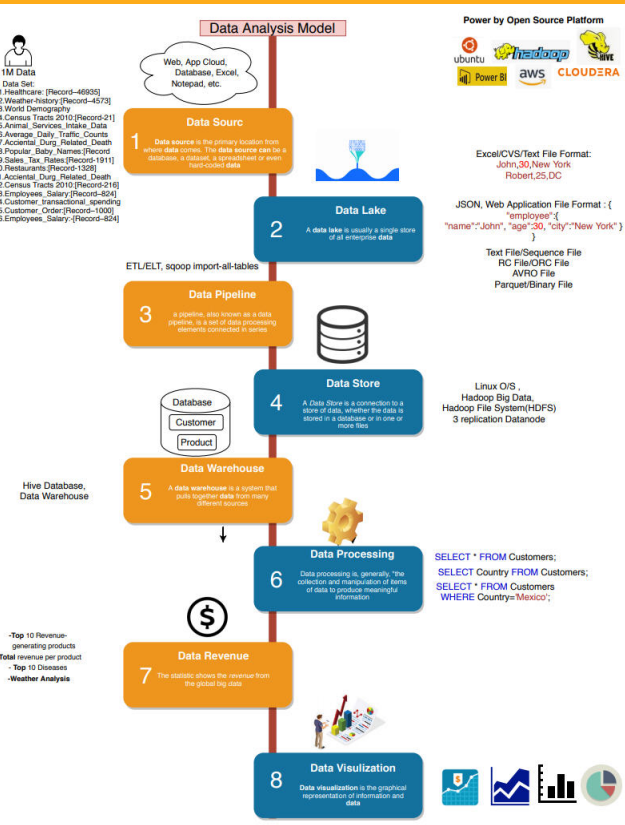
Data Analysis Model

Power by Open Source Platform

ubuntu
hadoop
HIVE
Power BI
aws
CLOUDERA

1M Data

Data Set:
.Healthcare: [Record–46935]
.Weather-history:[Record–4573]
.World Demography
.Census Tracts 2010:[Record–21]
.Animal_Services_Intake_Data
.Average_Daily_Traffic_Counts
.Accidental_Durg_Related_Death
.Popular_Baby_Names:[Record
.Sales_Tax_Rates:[Record-1911]
.Restaurants:[Record-1328]
.Accidental_Durg_Related_Death
.Census Tracts 2010:[Record-216]
.Employees_Salary:[Record–824]
.Customer_transactional_spending
.Customer_Order:[Record–1000]
.Employees_Salary:-[Record–824]

Web, App Cloud, Database, Excel, Notepad, etc.

1 Data Sourc
Data source is the primary location from where data comes. The data source can be a database, a dataset, a spreadsheet or even hard-coded data

Excel/CVS/Text File Format:
John,30,New York
Robert,25,DC

2 Data Lake
A data lake is usually a single store of all enterprise data

JSON, Web Application File Format : {
"employee":{
"name":"John", "age":30, "city":"New York" }
}

Text File/Sequence File
RC File/ORC File
AVRO File
Parquet/Binary File

ETL/ELT, sqoop import-all-tables

3 Data Pipeline
a pipeline, also known as a data pipeline, is a set of data processing elements connected in series

4 Data Store
A Data Store is a connection to a store of data, whether the data is stored in a database or in one or more files

Linux O/S ,
Hadoop Big Data,
Hadoop File System(HDFS)
3 replication Datanode

Database
Customer
Product

Hive Database,
Data Warehouse

5 Data Warehouse
A data warehouse is a system that pulls together data from many different sources

6 Data Processing
Data processing is, generally, "the collection and manipulation of items of data to produce meaningful information

SELECT * FROM Customers;
SELECT Country FROM Customers;
SELECT * FROM Customers
WHERE Country='Mexico';

-Top 10 Revenue-generating products
Total revenue per product
- Top 10 Diseases
-Weather Analysis

7 Data Revenue
The statistic shows the revenue from the global big data

8 Data Visulization
Data visualization is the graphical representation of information and data